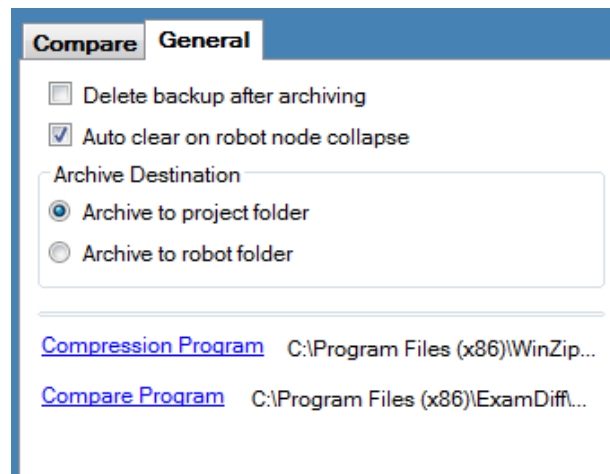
Compare General

Delete backup after archiving

Auto clear on robot node collapse

Archive Destination

Archive to project folder

Archive to robot folder

Compression Program C:\Program Files (x86)\WinZip...

Compare Program C:\Program Files (x86)\ExamDiff\...